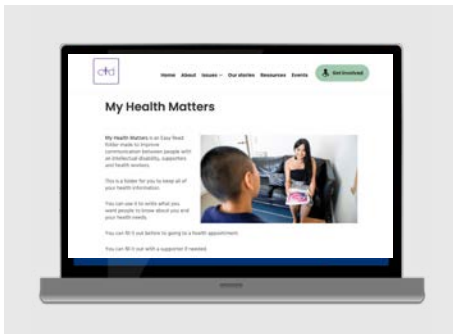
cid

Home About Issues Our stories Resources Events Get involved

My Health Matters

My Health Matters is an Easy Read folder made to improve communication between people with an intellectual disability, supporters and health workers.

This is a folder for you to keep all of your health information.

You can use it to write what you want people to know about you and your health needs.

You can fill it out before to going to a health appointment.

You can fill it out with a supporter if needed.